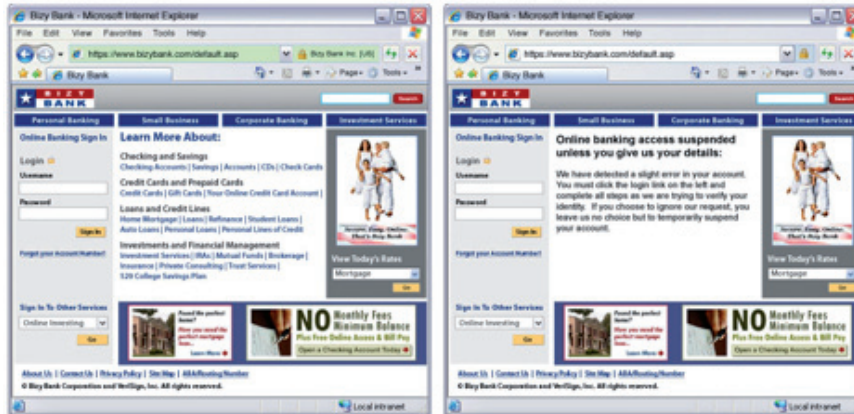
Bizy Bank - Microsoft Internet Explorer

File Edit View Favorites Tools Help

https://www.bizybank.com/default.asp

Bizy Bank Inc. [US]

Bizy Bank

Page Tools

BIZY BANK

Search

Personal Banking | Small Business | Corporate Banking | Investment Services

Online Banking Sign In

Login

Username

Password

Sign In

Forgot your Account Number?

Learn More About:

Checking and Savings
Checking Accounts | Savings | Accounts | CDs | Check Cards

Credit Cards and Prepaid Cards
Credit Cards | Gift Cards | Your Online Credit Card Account |

Loans and Credit Lines
Home Mortgage | Loans | Refinance | Student Loans | Auto Loans | Personal Loans | Personal Lines of Credit

Investments and Financial Management
Investment Services | IRAs | Mutual Funds | Brokerage | Insurance | Private Consulting | Trust Services | 529 College Savings Plan

View Today's Rates

Mortgage

Go

Sign In To Other Services

Online Investing

Go

Found the perfect home? Have you saved the perfect mortgage too?

Learn More

NO Monthly Fees Minimum Balance

Plus Free Online Access & Bill Pay

Open a Checking Account Today

About Us | Contact Us | Privacy Policy | Site Map | ABA/Routing Number

© Bizy Bank Corporation and VeriSign, Inc. All rights reserved.

Local intranet

Bizy Bank - Microsoft Internet Explorer

File Edit View Favorites Tools Help

https://www.bizybank.com/default.asp

Bizy Bank

Page Tools

BIZY BANK

Search

Personal Banking | Small Business | Corporate Banking | Investment Services

Online Banking Sign In

Login

Username

Password

Sign In

Forgot your Account Number?

Online banking access suspended unless you give us your details:

We have detected a slight error in your account. You must click the login link on the left and complete all steps as we are trying to verify your identity. If you choose to ignore our request, you leave us no choice but to temporarily suspend your account.

View Today's Rates

Mortgage

Go

Sign In To Other Services

Online Investing

Go

Found the perfect home? Have you saved the perfect mortgage too?

Learn More

NO Monthly Fees Minimum Balance

Plus Free Online Access & Bill Pay

Open a Checking Account Today

About Us | Contact Us | Privacy Policy | Site Map | ABA/Routing Number

© Bizy Bank Corporation and VeriSign, Inc. All rights reserved.

Local intranet